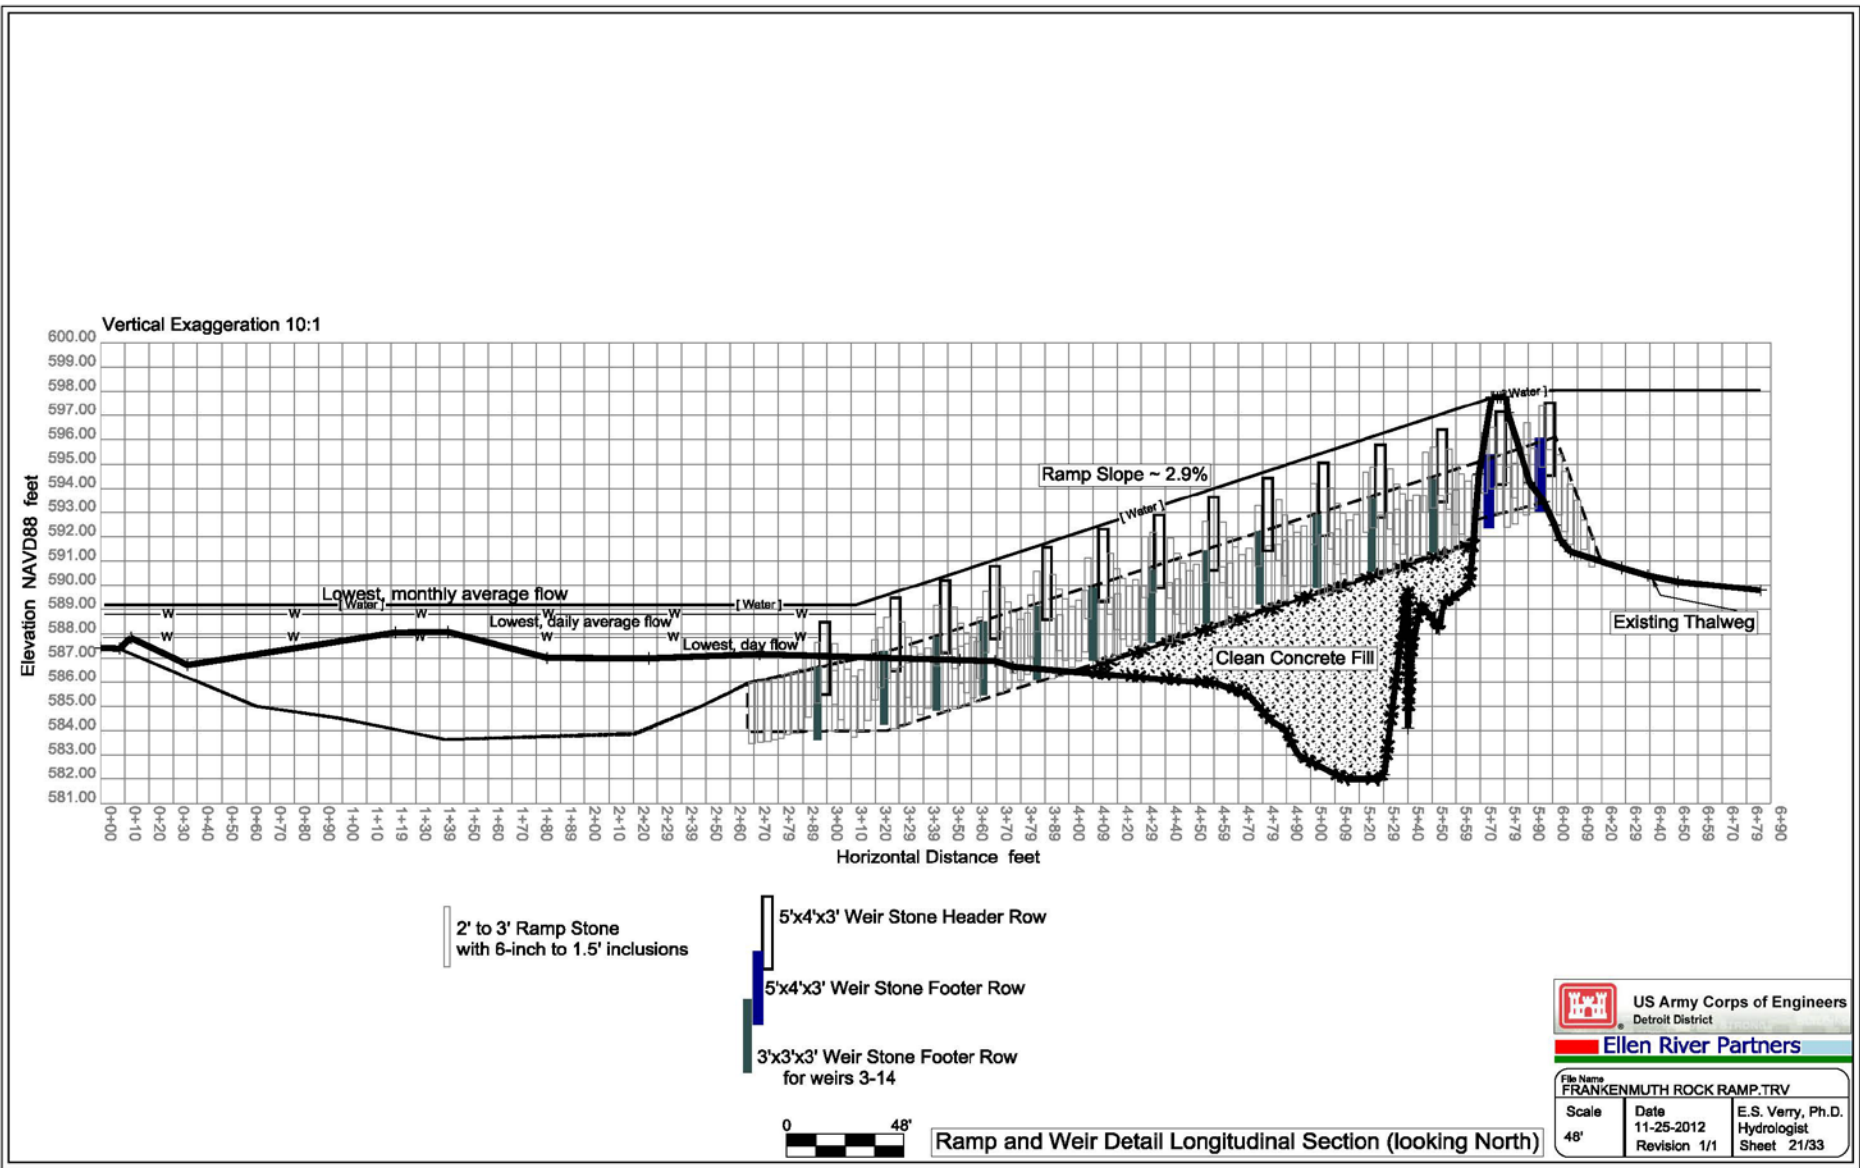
Vertical Exaggeration 10:1

Elevation NAVD88 feet

600.00
599.00
598.00
597.00
596.00
595.00
594.00
593.00
592.00
591.00
590.00
589.00
588.00
587.00
586.00
585.00
584.00
583.00
582.00
581.00

Lowest, monthly average flow
[Water]
Lowest, daily average flow
Lowest, day flow
[Water]
W W W W W W W W W W W W W W W W W
[Water]
[Water]
Ramp Slope ~ 2.9%
Clean Concrete Fill
Existing Thalweg

0+00 0+10 0+20 0+30 0+40 0+50 0+60 0+70 0+80 0+90 1+00 1+10 1+19 1+30 1+39 1+50 1+60 1+70 1+80 1+89 2+00 2+10 2+20 2+29 2+39 2+50 2+60 2+70 2+79 2+89 3+00 3+10 3+20 3+29 3+39 3+50 3+60 3+70 3+79 3+89 4+00 4+09 4+20 4+29 4+40 4+50 4+59 4+70 4+79 4+90 5+00 5+09 5+20 5+29 5+40 5+50 5+59 5+70 5+79 5+90 6+00 6+09 6+20 6+29 6+40 6+50 6+59 6+70 6+79 6+90

Horizontal Distance feet

2' to 3' Ramp Stone
with 6-inch to 1.5' inclusions

5'x4'x3' Weir Stone Header Row

5'x4'x3' Weir Stone Footer Row

3'x3'x3' Weir Stone Footer Row
for weirs 3-14

0 48'

Ramp and Weir Detail Longitudinal Section (looking North)

US Army Corps of Engineers
Detroit District

Ellen River Partners

File Name
FRANKENMUTH ROCK RAMP.TRV

| Scale | Date | E.S. Verry, Ph.D. |
|---|---|---|
| 48' | 11-25-2012 | Hydrologist |
| | Revision 1/1 | Sheet 21/33 |